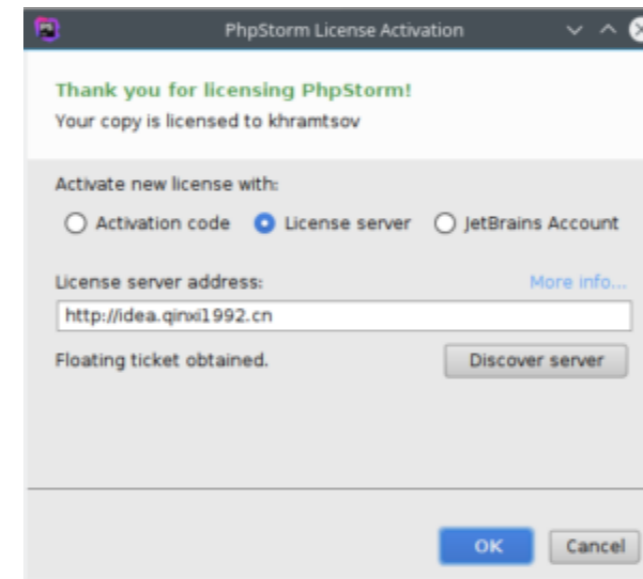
PhpStorm License Activation

Thank you for licensing PhpStorm!
Your copy is licensed to khramtsov

Activate new license with:

Activation code License server JetBrains Account

License server address: More info...

http://idea.qinxi1992.cn

Floating ticket obtained. Discover server

OK Cancel